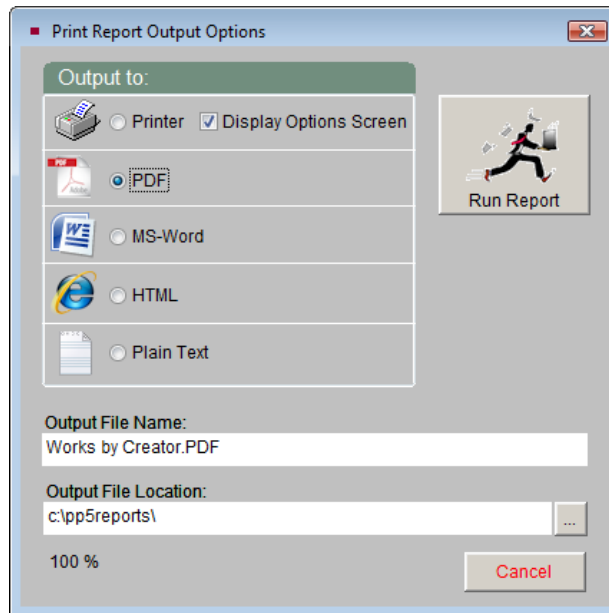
Print Report Output Options

Output to:

Printer Display Options Screen

PDF

MS-Word

HTML

Plain Text

Run Report

Output File Name:

Works by Creator.PDF

Output File Location:

c:\pp5reports\

...

100 %

Cancel